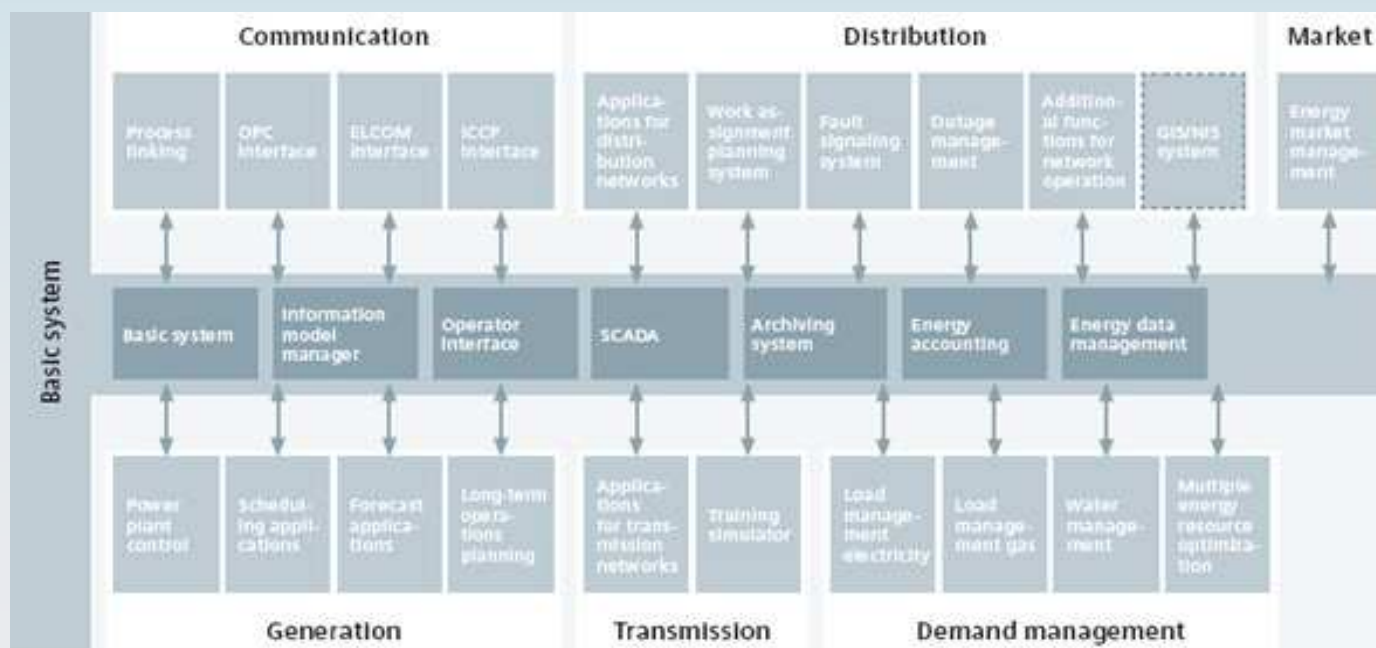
Basic system

Communication

Process linking

OPC interface

ELCOM interface

ICCP interface

Distribution

Applications for distribution networks

Work assignment planning system

Fault signaling system

Outage management

Additional functions for network operation

GIS/NIS system

Market

Energy market management

Basic system

Information model manager

Operator interface

SCADA

Archiving system

Energy accounting

Energy data management

Power plant control

Scheduling applications

Forecast applications

Long-term operations planning

Applications for transmission networks

Training simulator

Load management electricity

Load management gas

Water management

Multiple energy resource optimization

Generation

Transmission

Demand management